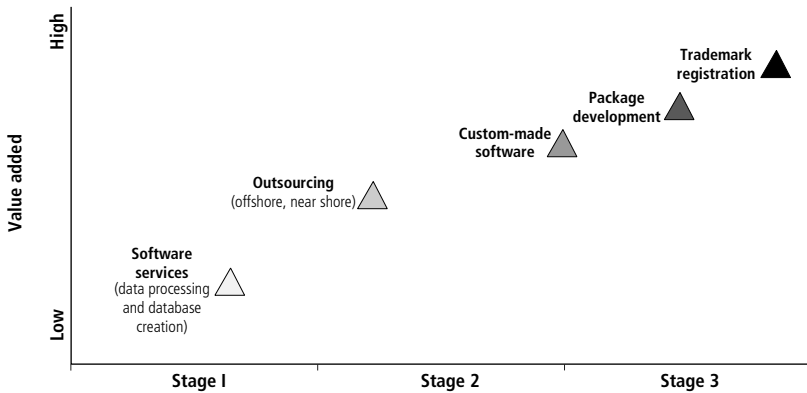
High

Value added

Low

Trademark registration

Package development

Custom-made software

Outsourcing
(offshore, near shore)

Software services
(data processing and database creation)

Stage I

Stage 2

Stage 3